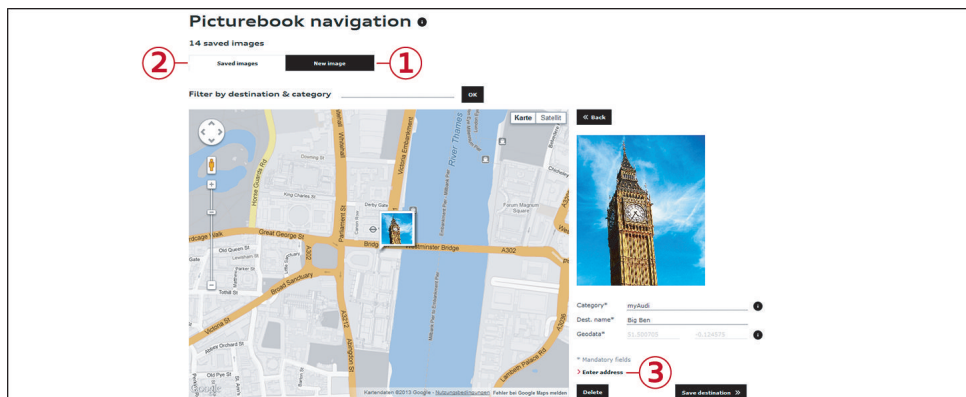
Picturebook navigation

14 saved images

② Saved images

New image ①

Filter by destination & category

OK

Karte Satellit

Horse Guards Rd

Whitehall

Victoria Embankment

River Thames

Downing St

King Charles St

Derby Gate

Parliament St

Great George St

Bridge

Westminster Bridge

A302

Old Queen St

Broad Sanctuary

Victoria St

Abingdon St

Millbank

Lambeth Palace Rd

Tothill St

Old Pye St

Parliament Square

Google

Kartendaten ©2013 Google - Nutzungsbedingungen Fehler bei Google Maps melden

« Back

Category* myAudi

Dest. name* Big Ben

Geodata* 51.500705 -0.124575

* Mandatory fields

> Enter address ③

Delete

Save destination »